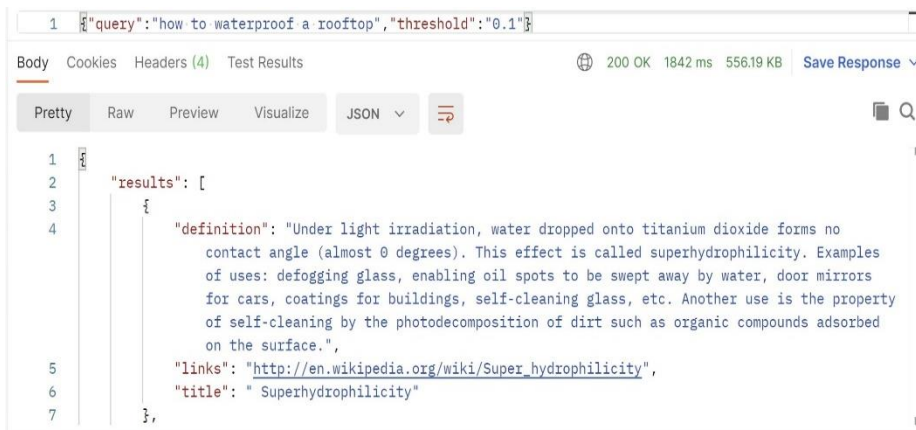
1 {"query":"how to waterproof a rooftop","threshold":"0.1"}

Body Cookies Headers (4) Test Results

200 OK 1842 ms 556.19 KB Save Response

Pretty Raw Preview Visualize JSON

1 {
2 "results": [
3 {
4 "definition": "Under light irradiation, water dropped onto titanium dioxide forms no contact angle (almost 0 degrees). This effect is called superhydrophilicity. Examples of uses: defogging glass, enabling oil spots to be swept away by water, door mirrors for cars, coatings for buildings, self-cleaning glass, etc. Another use is the property of self-cleaning by the photodecomposition of dirt such as organic compounds adsorbed on the surface.",
5 "links": "http://en.wikipedia.org/wiki/Super_hydrophilicity",
6 "title": " Superhydrophilicity"
7 },